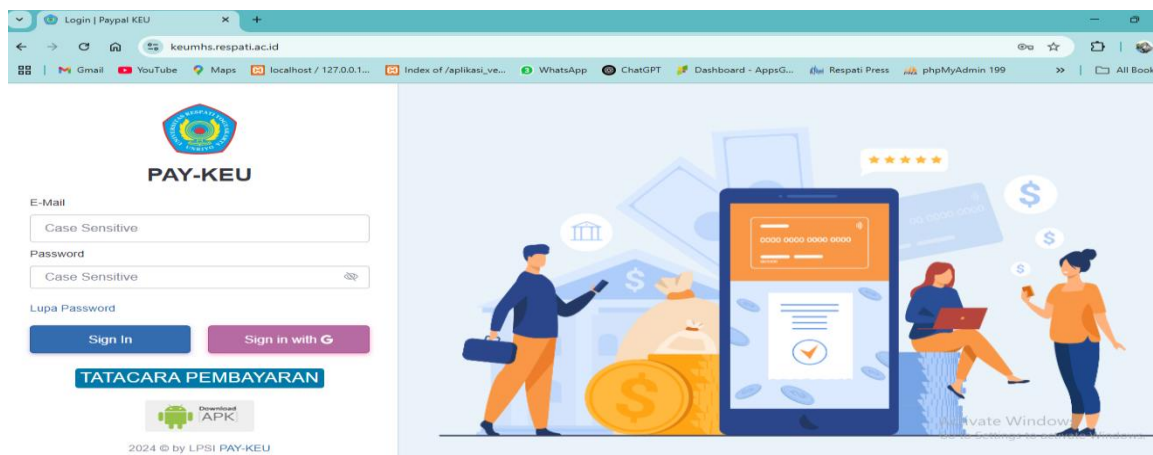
Login | Paypal KEU
keumhs.respati.ac.id
Gmail YouTube Maps localhost / 127.0.0.1... Index of /aplikasi_ve... WhatsApp ChatGPT Dashboard - AppsG... Respati Press phpMyAdmin 199 » All Book

PAY-KEU
E-Mail
Case Sensitive
Password
Case Sensitive
Lupa Password
Sign In
Sign in with G
TATACARA PEMBAYARAN
Download APK
2024 © by LPSI PAY-KEU

0000 0000 0000 0000
Activate Windows
Go to Settings to activate Windows.